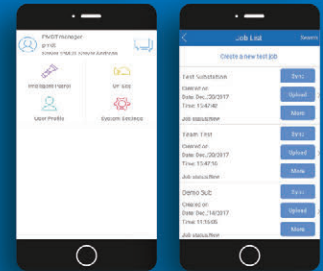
PM/DT Manager
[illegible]
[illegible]
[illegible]
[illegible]
User Profile
System Settings

Job List
Search
Create a new test job
Test Substation
Created on
Date: Dec./20/2017
Time: 15:47:40
Job status:New
Sync
Upload
More
Exam Test
Created on
Date: Dec./20/2017
Time: 15:47:16
Job status:New
Sync
Upload
More
Demo Sub
Created on
Date: Dec./18/2017
Time: 11:16:05
Job status:New
Sync
Upload
More